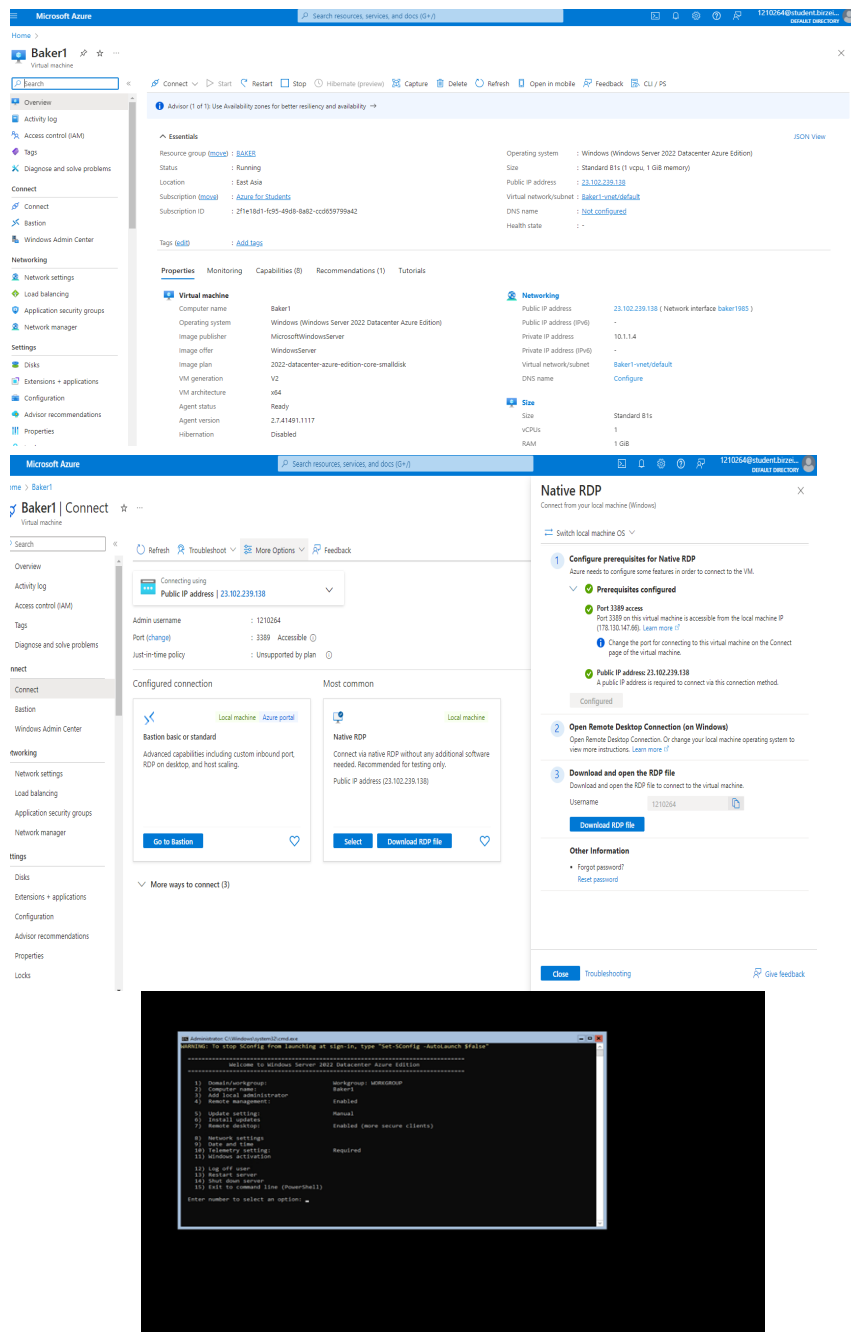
Microsoft Azure
Search resources, services, and docs (G+/)
1210264@student.birzei...
DEFAULT DIRECTORY

Home >

Baker1
Virtual machine

Search

Connect | Start | Restart | Stop | Hibernate (preview) | Capture | Delete | Refresh | Open in mobile | Feedback | CLI / PS

Advisor (1 of 1): Use Availability zones for better resiliency and availability →

Overview
Activity log
Access control (IAM)
Tags
Diagnose and solve problems
Connect
Connect
Bastion
Windows Admin Center
Networking
Network settings
Load balancing
Application security groups
Network manager
Settings
Disks
Extensions + applications
Configuration
Advisor recommendations
Properties

Essentials
JSON View

Resource group (move) : BAKER
Status : Running
Location : East Asia
Subscription (move) : Azure for Students
Subscription ID : 2f1e18d1-fc95-49d8-8a62-ccd659799a42
Operating system : Windows (Windows Server 2022 Datacenter Azure Edition)
Size : Standard B1s (1 vcpu, 1 GiB memory)
Public IP address : 23.102.239.138
Virtual network/subnet : Baker1-vnet/default
DNS name : Not configured
Health state : -

Tags (edit) : Add tags

Properties | Monitoring | Capabilities (8) | Recommendations (1) | Tutorials

Virtual machine
| | |
|---|---|
| Computer name | Baker1 |
| Operating system | Windows (Windows Server 2022 Datacenter Azure Edition) |
| Image publisher | MicrosoftWindowsServer |
| Image offer | WindowsServer |
| Image plan | 2022-datacenter-azure-edition-core-smalldisk |
| VM generation | V2 |
| VM architecture | x64 |
| Agent status | Ready |
| Agent version | 2.7.41491.1117 |
| Hibernation | Disabled |

Networking
| | |
|---|---|
| Public IP address | 23.102.239.138 ( Network interface baker1985 ) |
| Public IP address (IPv6) | - |
| Private IP address | 10.1.1.4 |
| Private IP address (IPv6) | - |
| Virtual network/subnet | Baker1-vnet/default |
| DNS name | Configure |

Size
| | |
|---|---|
| Size | Standard B1s |
| vCPUs | 1 |
| RAM | 1 GiB |

Microsoft Azure
Search resources, services, and docs (G+/)
1210264@student.birzei...
DEFAULT DIRECTORY

ıme > Baker1

Baker1 | Connect
Virtual machine

Search
Overview
Activity log
Access control (IAM)
Tags
Diagnose and solve problems
nnect
Connect
Bastion
Windows Admin Center
etworking
Network settings
Load balancing
Application security groups
Network manager
ttings
Disks
Extensions + applications
Configuration
Advisor recommendations
Properties
Locks

Refresh | Troubleshoot | More Options | Feedback

Connecting using
Public IP address | 23.102.239.138

Admin username : 1210264
Port (change) : 3389 Accessible
Just-in-time policy : Unsupported by plan

Configured connection
Local machine Azure portal
Bastion basic or standard
Advanced capabilities including custom inbound port, RDP on desktop, and host scaling.
Go to Bastion

Most common
Local machine
Native RDP
Connect via native RDP without any additional software needed. Recommended for testing only.
Public IP address (23.102.239.138)
Select
Download RDP file

More ways to connect (3)

Native RDP
Connect from your local machine (Windows)

Switch local machine OS

1 Configure prerequisites for Native RDP
Azure needs to configure some features in order to connect to the VM.
Prerequisites configured
Port 3389 access
Port 3389 on this virtual machine is accessible from the local machine IP (178.130.147.86). Learn more
Change the port for connecting to this virtual machine on the Connect page of the virtual machine.
Public IP address: 23.102.239.138
A public IP address is required to connect via this connection method.
Configured

2 Open Remote Desktop Connection (on Windows)
Open Remote Desktop Connection. Or change your local machine operating system to view more instructions. Learn more

3 Download and open the RDP file
Download and open the RDP file to connect to the virtual machine.
Username 1210264
Download RDP file

Other Information
• Forgot password?
Reset password

Close
Troubleshooting
Give feedback

Administrator: C:\Windows\system32\cmd.exe
WARNING: To stop SConfig from launching at sign-in, type "Set-SConfig -AutoLaunch $False"

===============================================================================
Welcome to Windows Server 2022 Datacenter Azure Edition
===============================================================================

1) Domain/workgroup: Workgroup: WORKGROUP
2) Computer name: Baker1
3) Add local administrator
4) Remote management: Enabled

5) Update setting: Manual
6) Install updates
7) Remote desktop: Enabled (more secure clients)

8) Network settings
9) Date and time
10) Telemetry setting: Required
11) Windows activation

12) Log off user
13) Restart server
14) Shut down server
15) Exit to command line (PowerShell)

Enter number to select an option: _